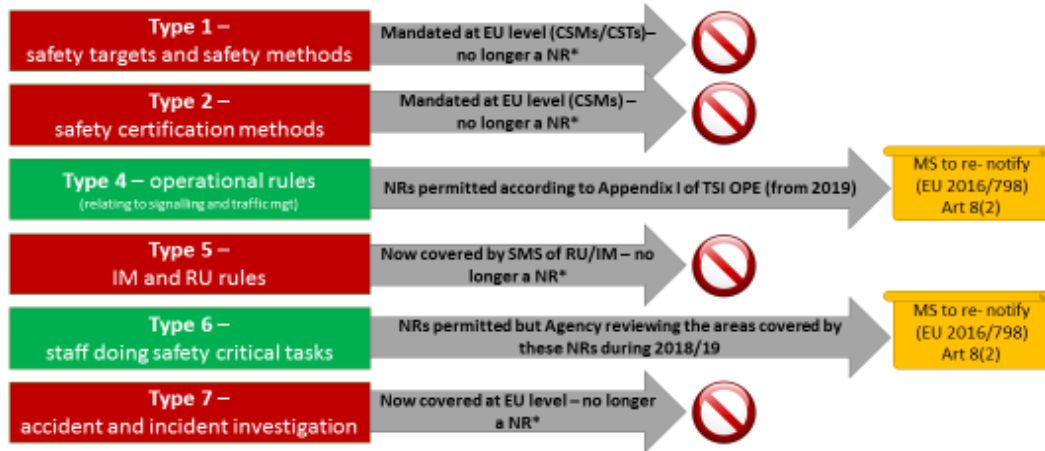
Type 1 –
safety targets and safety methods

Mandated at EU level (CSMs/CSTs)– no longer a NR*

Type 2 –
safety certification methods

Mandated at EU level (CSMs) – no longer a NR*

Type 4 – operational rules
(relating to signalling and traffic mgt)

NRs permitted according to Appendix I of TSI OPE (from 2019)

MS to re- notify (EU 2016/798) Art 8(2)

Type 5 –
IM and RU rules

Now covered by SMS of RU/IM – no longer a NR*

Type 6 –
staff doing safety critical tasks

NRs permitted but Agency reviewing the areas covered by these NRs during 2018/19

MS to re- notify (EU 2016/798) Art 8(2)

Type 7 –
accident and incident investigation

Now covered at EU level – no longer a NR*